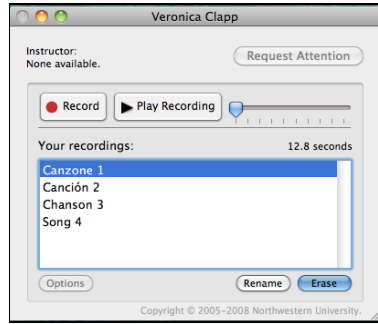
Veronica Clapp

Instructor:
None available.

Request Attention

Record

Play Recording

Your recordings:

12.8 seconds

Canzone 1
Canción 2
Chanson 3
Song 4

Options

Rename

Erase

Copyright © 2005–2008 Northwestern University.